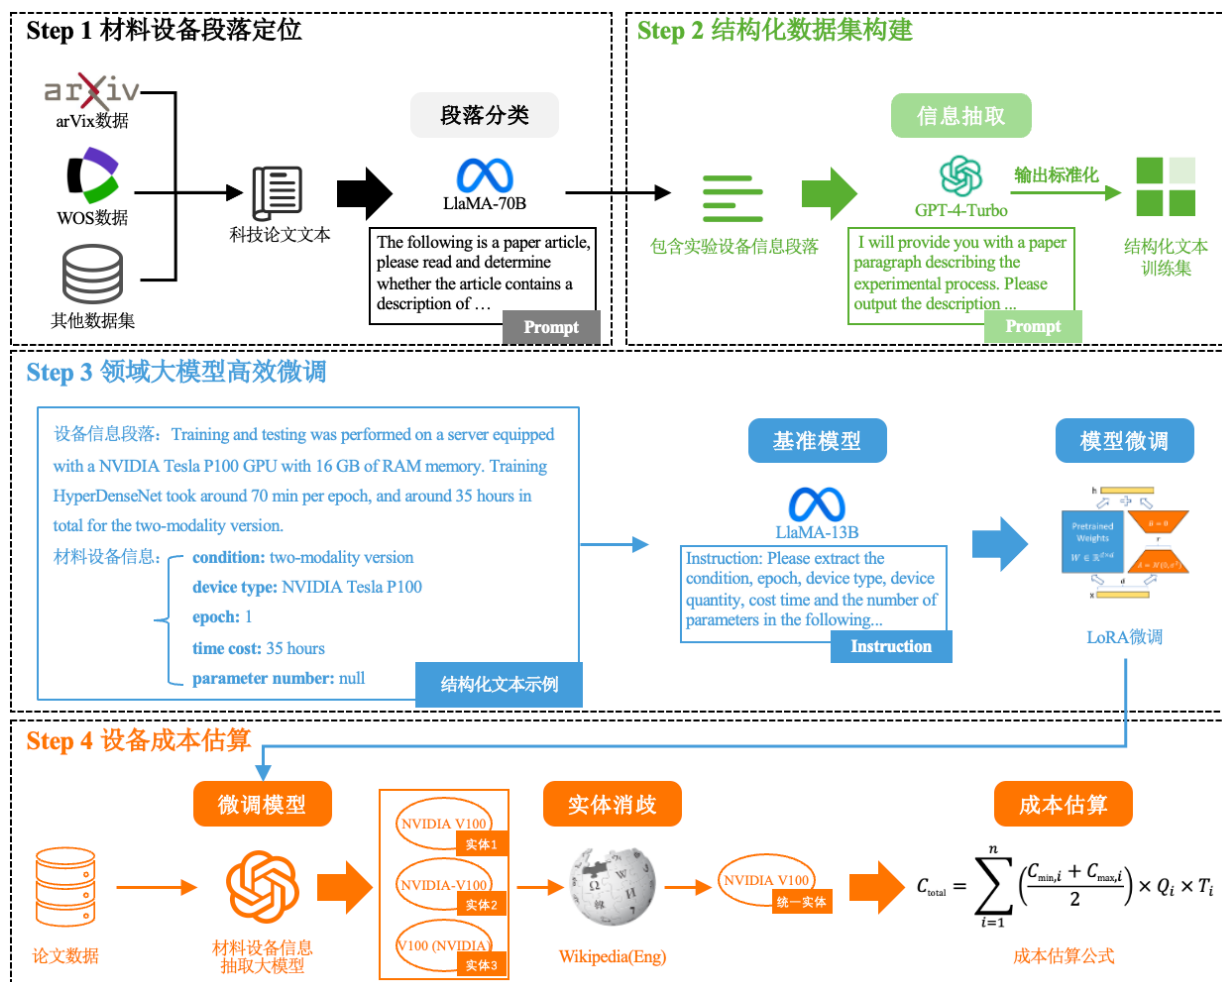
Step 1 材料设备段落定位

arXiv
arVix数据

WOS数据

其他数据集

科技论文文本

段落分类

LlaMA-70B

The following is a paper article, please read and determine whether the article contains a description of …

Prompt

Step 2 结构化数据集构建

包含实验设备信息段落

信息抽取

GPT-4-Turbo

输出标准化

I will provide you with a paper paragraph describing the experimental process. Please output the description ...

Prompt

结构化文本训练集

Step 3 领域大模型高效微调

设备信息段落：Training and testing was performed on a server equipped with a NVIDIA Tesla P100 GPU with 16 GB of RAM memory. Training HyperDenseNet took around 70 min per epoch, and around 35 hours in total for the two-modality version.

材料设备信息：
condition: two-modality version
device type: NVIDIA Tesla P100
epoch: 1
time cost: 35 hours
parameter number: null

结构化文本示例

基准模型

LlaMA-13B

Instruction: Please extract the condition, epoch, device type, device quantity, cost time and the number of parameters in the following...

Instruction

模型微调

h
Pretrained Weights
$W \in \mathbb{R}^{d\times d}$
$B = 0$
r
$A = \mathcal{N}(0, \sigma^2)$
d
x

LoRA微调

Step 4 设备成本估算

论文数据

微调模型

材料设备信息抽取大模型

NVIDIA V100
实体1
NVIDIA-V100
实体2
V100 (NVIDIA)
实体3

实体消歧

Wikipedia(Eng)

NVIDIA V100
统一实体

成本估算

$C_{total} = \sum_{i=1}^{n} \left(\frac{C_{min,i} + C_{max,i}}{2}\right) \times Q_i \times T_i$

成本估算公式